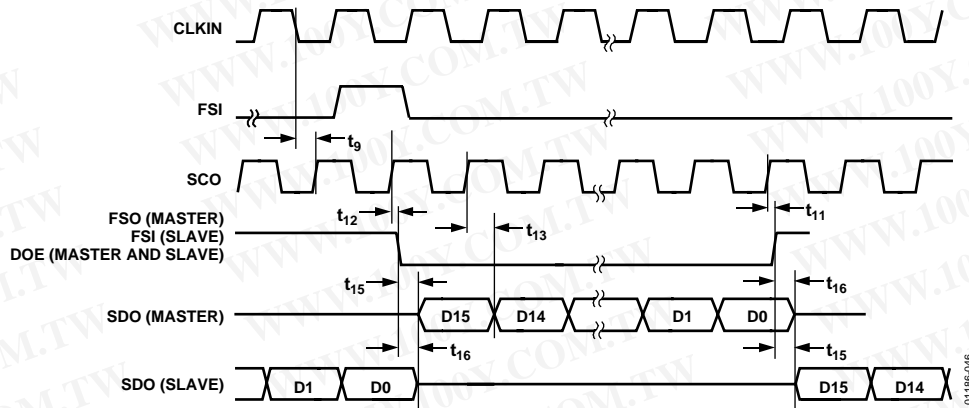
CLKIN

FSI

$t_9$

SCO

FSO (MASTER)
FSI (SLAVE)
DOE (MASTER AND SLAVE)

$t_{12}$

$t_{13}$

$t_{11}$

$t_{15}$

$t_{16}$

SDO (MASTER)

D15 D14 D1 D0

$t_{16}$

$t_{15}$

SDO (SLAVE)

D1 D0 D15 D14

01186-046

WWW.100Y.COM.TW